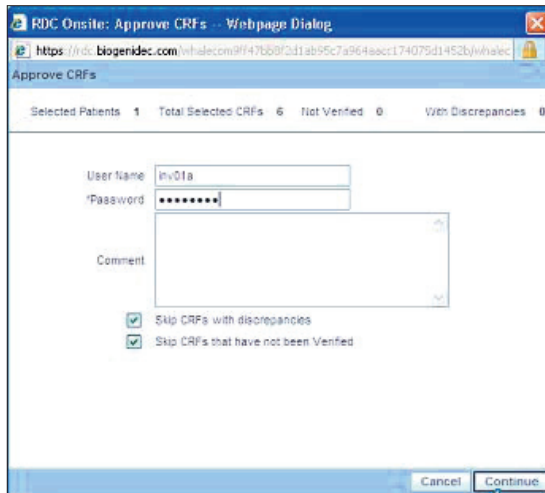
RDC Onsite: Approve CRFs -- Webpage Dialog

https://rdc.biogenidec.com/whalecom9ff47bb8f2d1ab95c7a964aacc174075d1452b/whalec

Approve CRFs

Selected Patients 1 Total Selected CRFs 6 Not Verified 0 With Discrepancies 0

User Name inv01a

*Password ••••••••

Comment

Skip CRFs with discrepancies

Skip CRFs that have not been Verified

Cancel Continue